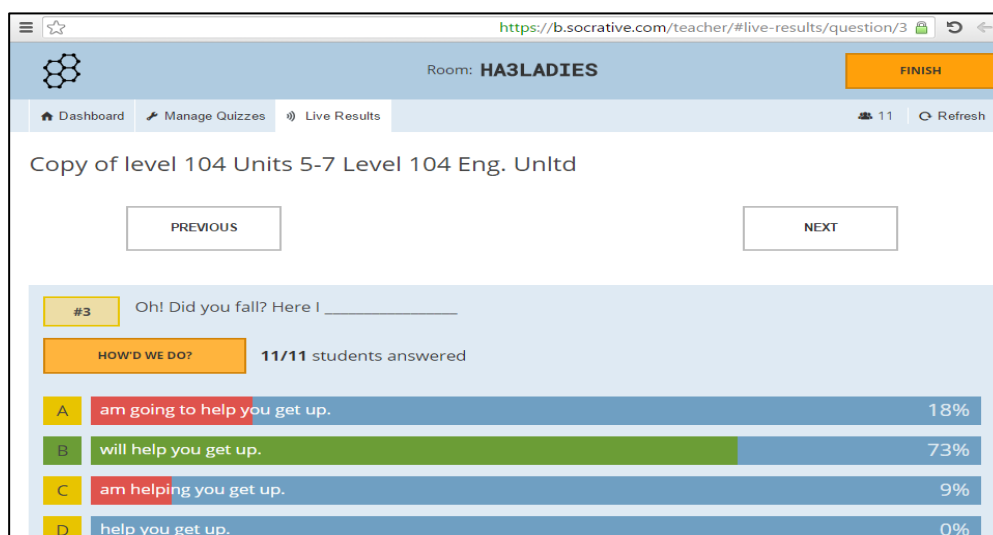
https://b.socrative.com/teacher/#live-results/question/3

Room: HA3LADIES

FINISH

Dashboard
Manage Quizzes
Live Results

11
Refresh

Copy of level 104 Units 5-7 Level 104 Eng. Unltd

PREVIOUS

NEXT

#3
Oh! Did you fall? Here I ________________

HOW'D WE DO?
11/11 students answered

A am going to help you get up. 18%

B will help you get up. 73%

C am helping you get up. 9%

D help you get up. 0%